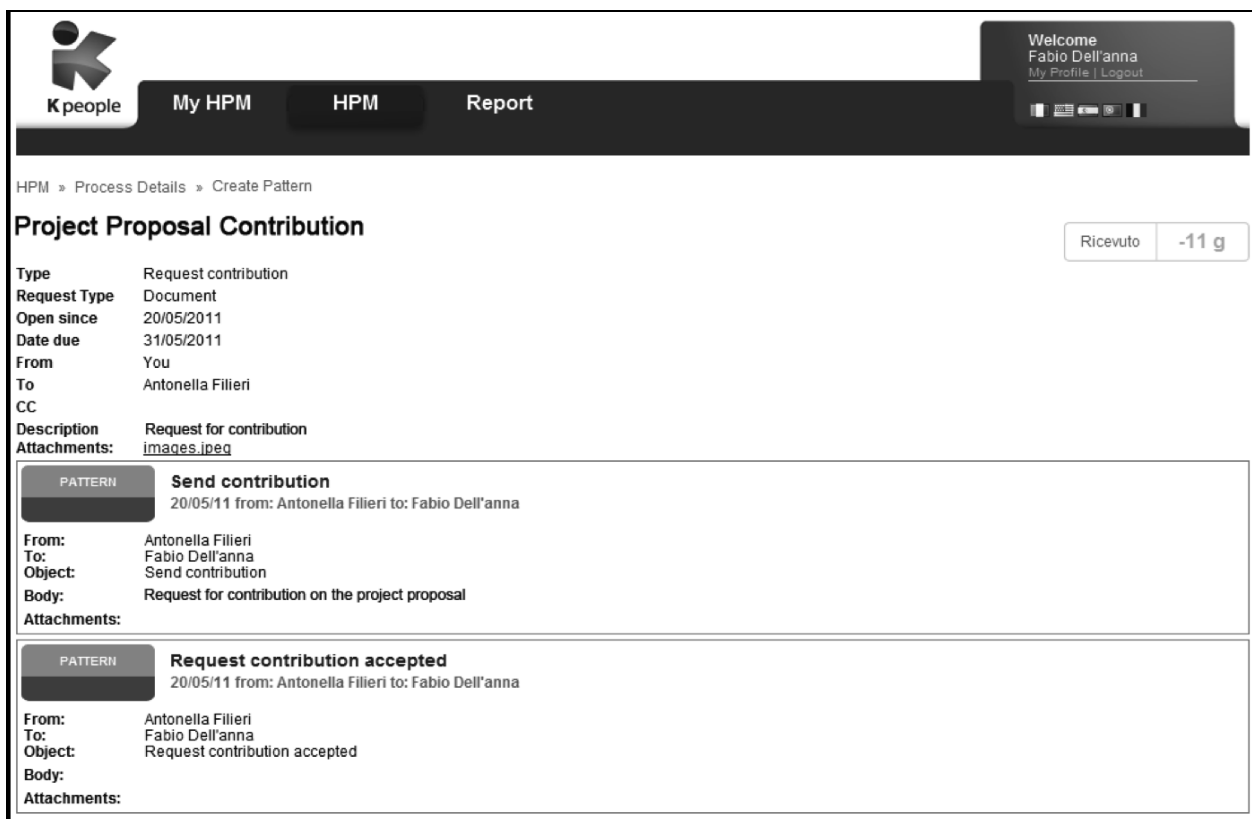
K people

My HPM
HPM
Report

Welcome
Fabio Dell'anna
My Profile | Logout

HPM » Process Details » Create Pattern

Project Proposal Contribution

Ricevuto
-11 g

| | |
|---|---|
| Type | Request contribution |
| Request Type | Document |
| Open since | 20/05/2011 |
| Date due | 31/05/2011 |
| From | You |
| To | Antonella Filieri |
| CC | |
| Description | Request for contribution |
| Attachments: | images.jpeg |

PATTERN
Send contribution
20/05/11 from: Antonella Filieri to: Fabio Dell'anna

| | |
|---|---|
| From: | Antonella Filieri |
| To: | Fabio Dell'anna |
| Object: | Send contribution |
| Body: | Request for contribution on the project proposal |
| Attachments: | |

PATTERN
Request contribution accepted
20/05/11 from: Antonella Filieri to: Fabio Dell'anna

| | |
|---|---|
| From: | Antonella Filieri |
| To: | Fabio Dell'anna |
| Object: | Request contribution accepted |
| Body: | |
| Attachments: | |